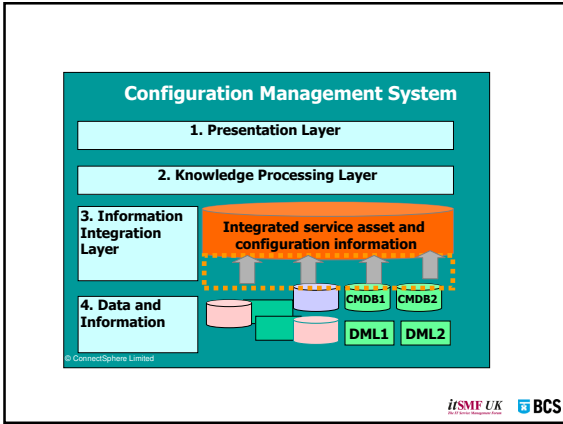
Configuration Management System

1. Presentation Layer

2. Knowledge Processing Layer

3. Information Integration Layer

Integrated service asset and configuration information

4. Data and Information

CMDB1

CMDB2

DML1

DML2

© ConnectSphere Limited

itSMF UK

BCS